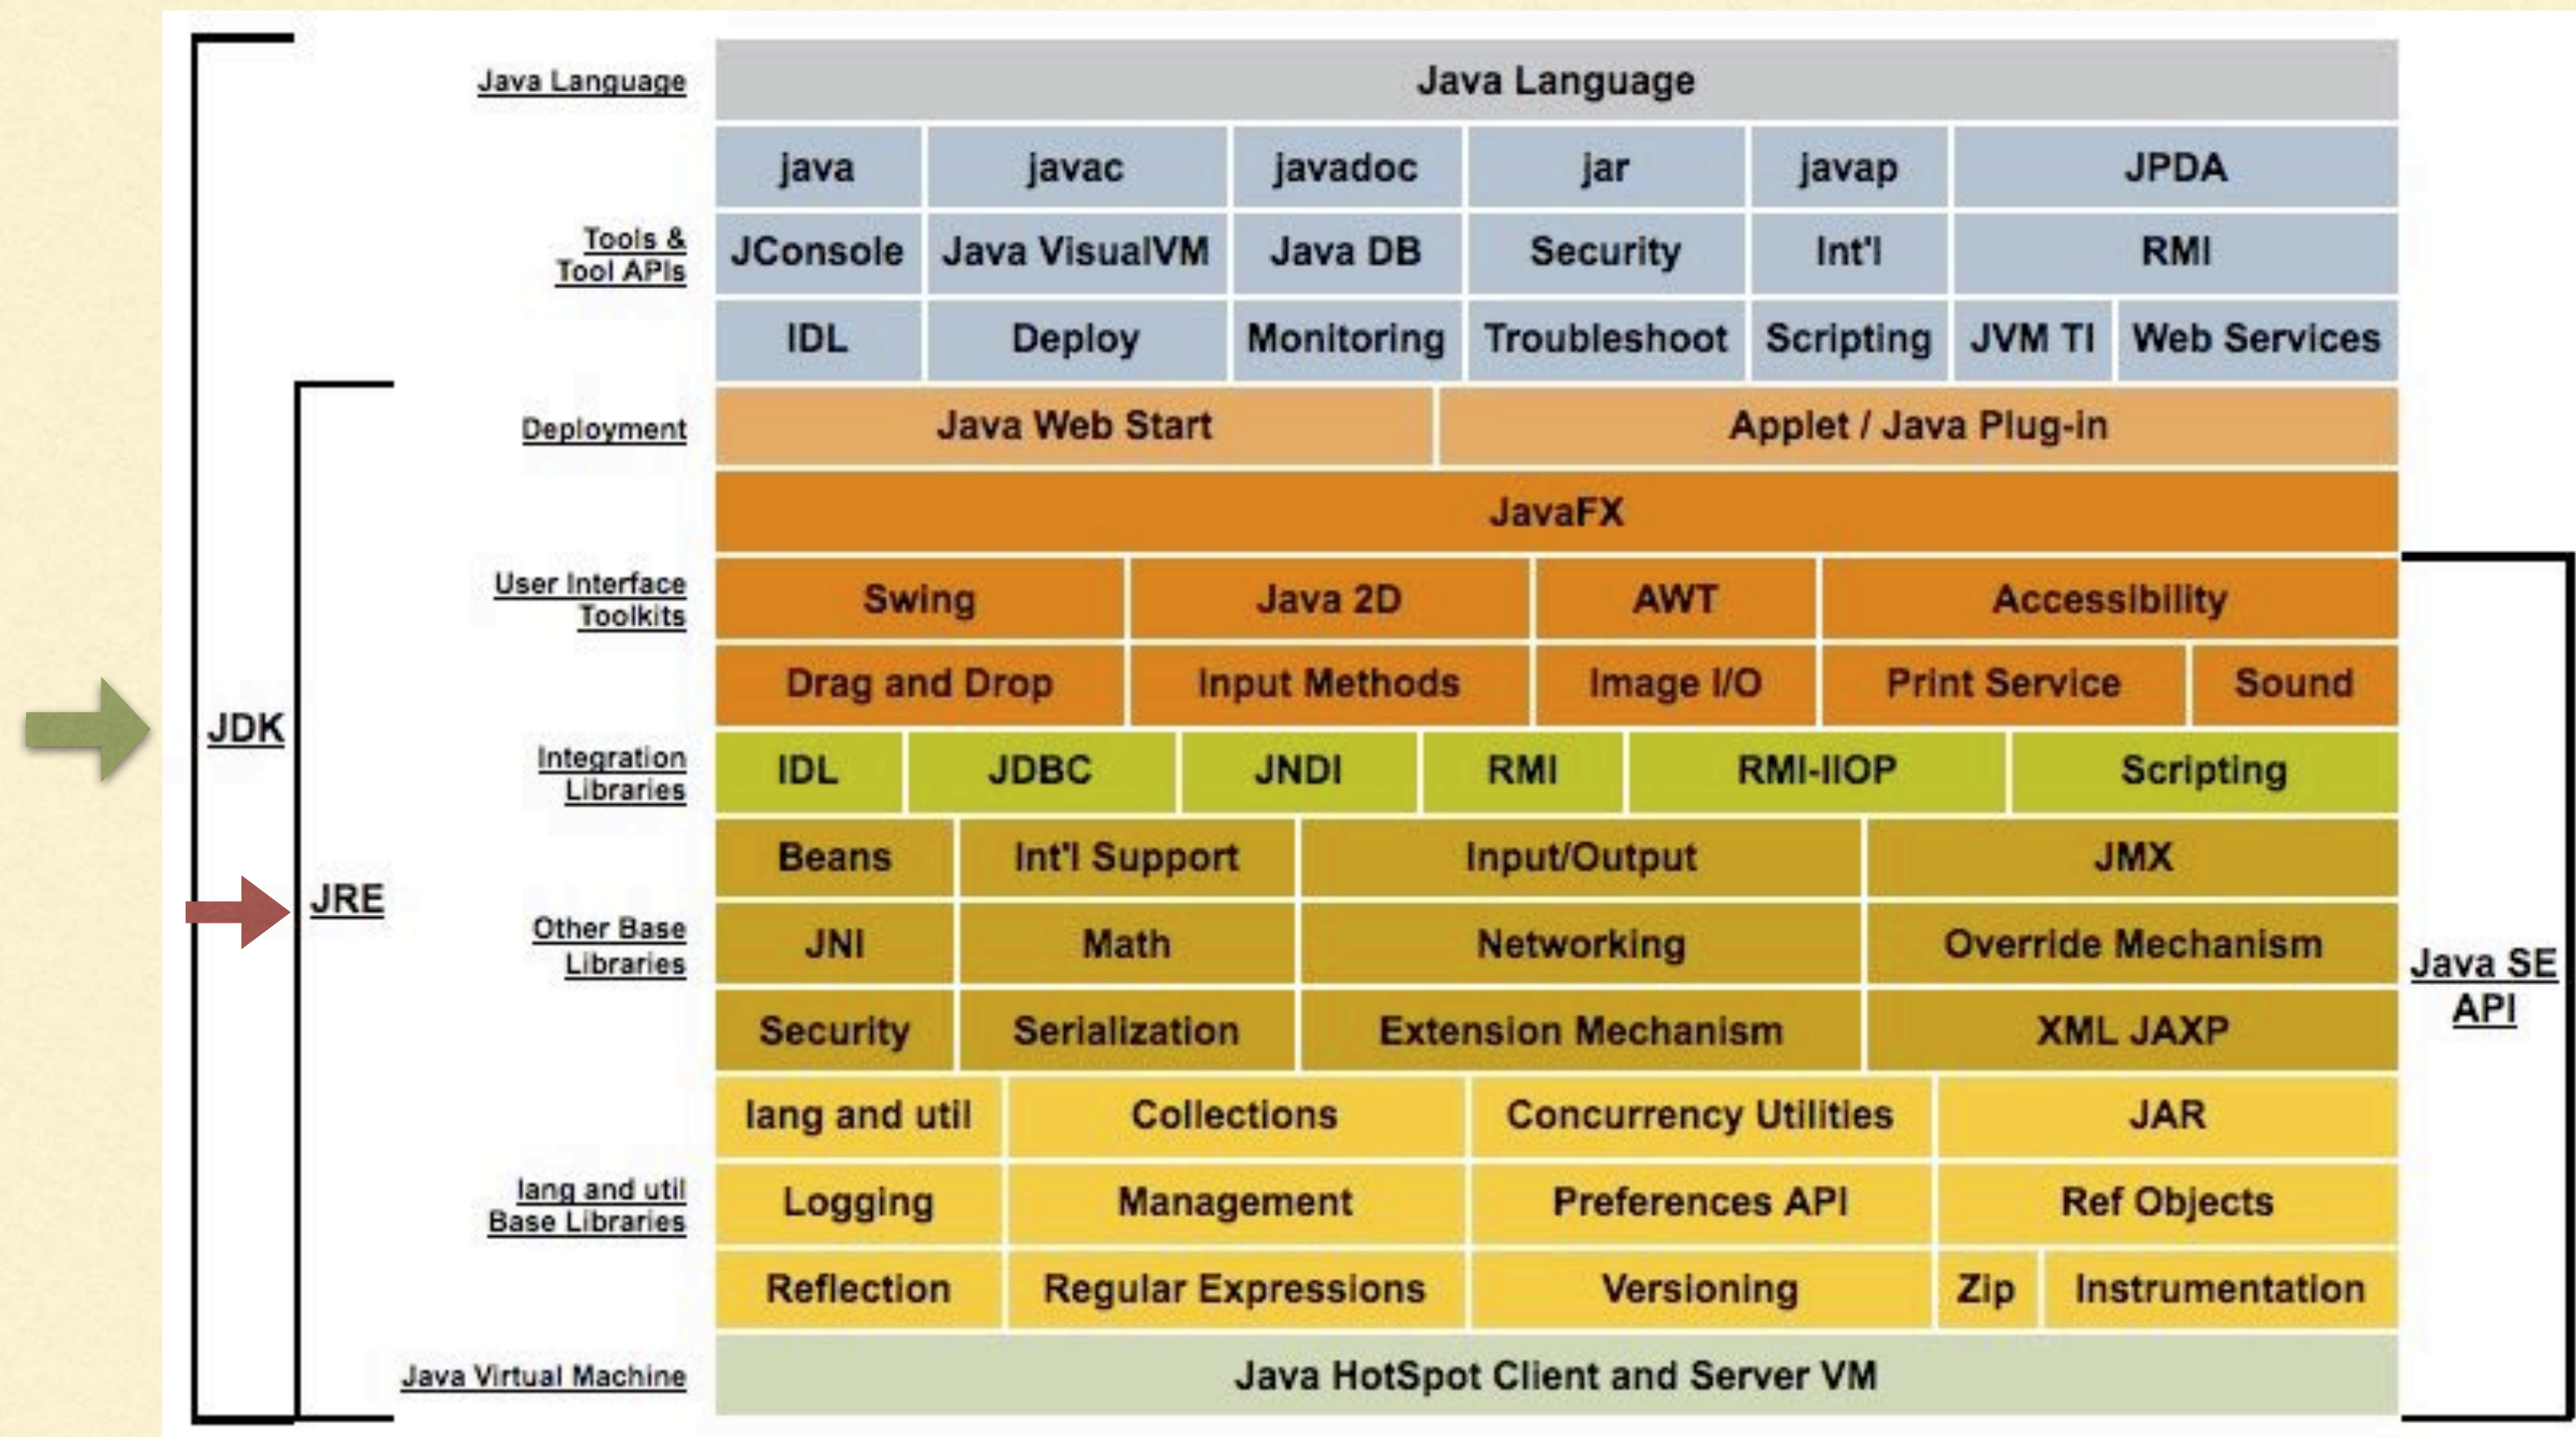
JDK

JRE

Java Language | Java Language

Tools & Tool APIs

| java | javac | javadoc | jar | javap | JPDA | |
|---|---|---|---|---|---|---|
| JConsole | Java VisualVM | Java DB | Security | Int'l | RMI | |
| IDL | Deploy | Monitoring | Troubleshoot | Scripting | JVM TI | Web Services |

Deployment

| Java Web Start | Applet / Java Plug-in |
|---|---|

JavaFX

User Interface Toolkits

| Swing | Java 2D | AWT | Accessibility | |
|---|---|---|---|---|
| Drag and Drop | Input Methods | Image I/O | Print Service | Sound |

Integration Libraries

| IDL | JDBC | JNDI | RMI | RMI-IIOP | Scripting |
|---|---|---|---|---|---|

Other Base Libraries

| Beans | Int'l Support | Input/Output | JMX |
|---|---|---|---|
| JNI | Math | Networking | Override Mechanism |
| Security | Serialization | Extension Mechanism | XML JAXP |

lang and util Base Libraries

| lang and util | Collections | Concurrency Utilities | JAR | |
|---|---|---|---|---|
| Logging | Management | Preferences API | Ref Objects | |
| Reflection | Regular Expressions | Versioning | Zip | Instrumentation |

Java Virtual Machine | Java HotSpot Client and Server VM

Java SE API